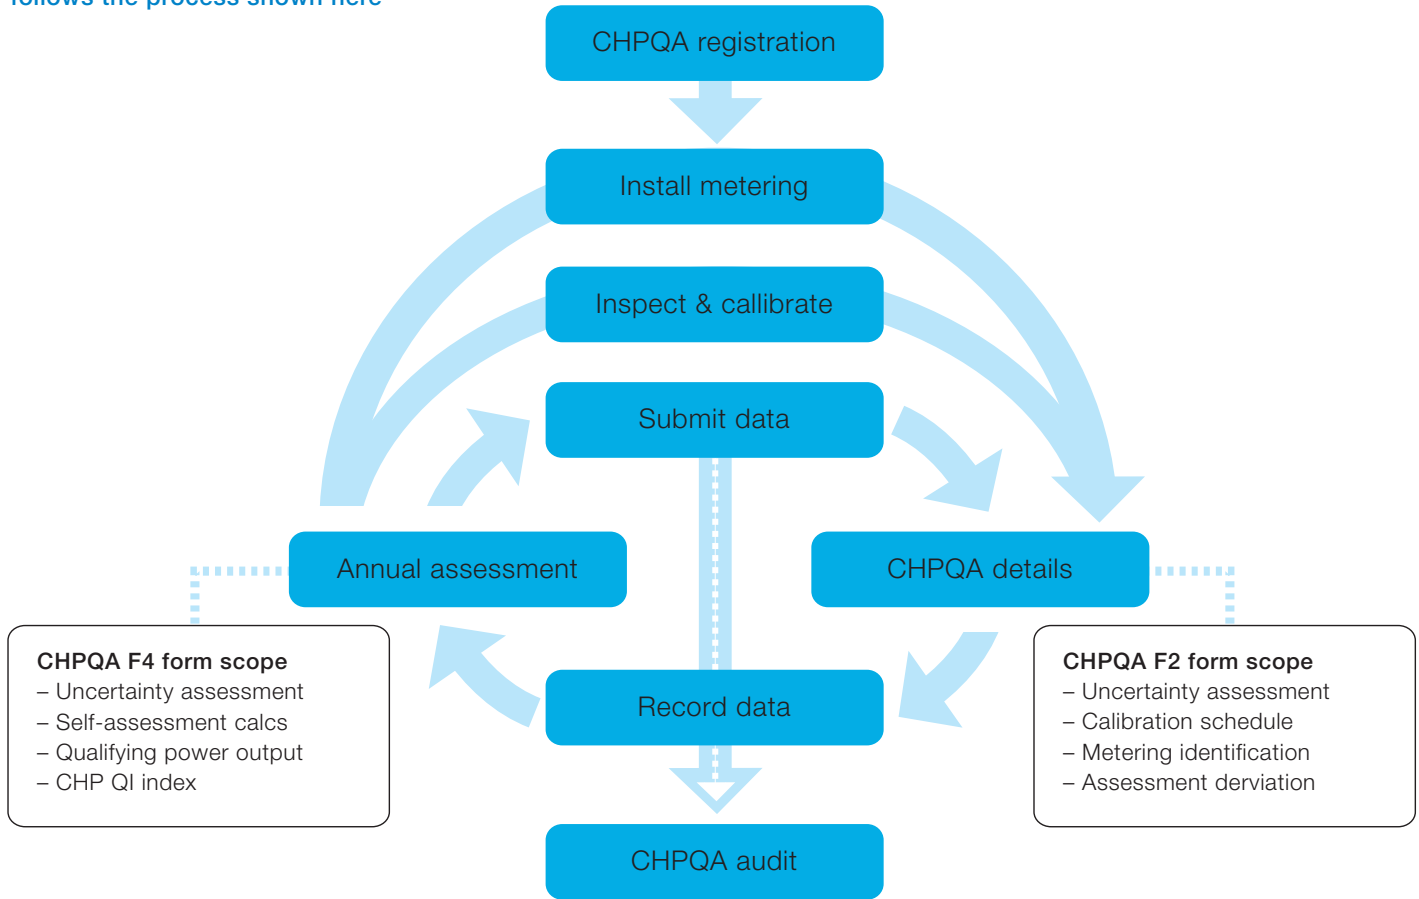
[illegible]

CHPQA registration

Install metering

Inspect & callibrate

Submit data

Annual assessment

CHPQA details

CHPQA F4 form scope
– Uncertainty assessment
– Self-assessment calcs
– Qualifying power output
– CHP QI index

Record data

CHPQA F2 form scope
– Uncertainty assessment
– Calibration schedule
– Metering identification
– Assessment derviation

CHPQA audit